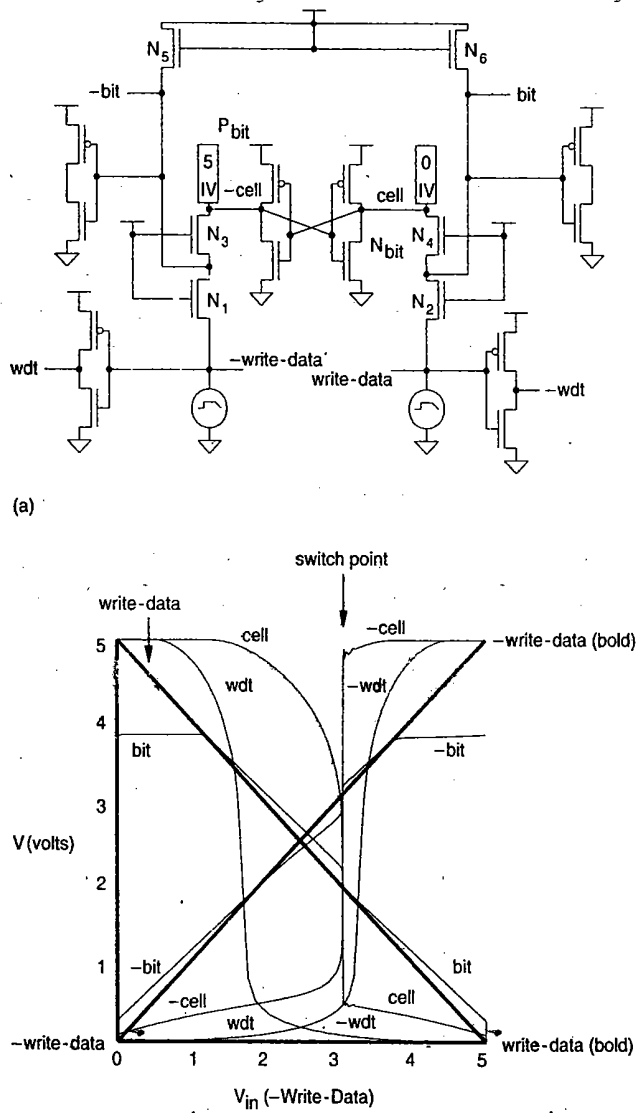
$N_5$
$N_6$
-bit
bit
$P_{bit}$
5 IV
-cell
cell
0 IV
$N_3$
$N_{bit}$
$N_4$
$N_1$
$N_2$
wdt
-write-data
write-data
-wdt

(a)

switch point
write-data
cell
-cell
-write-data (bold)
wdt
-wdt
bit
-bit
V (volts)
-bit
bit
-cell
cell
wdt
-wdt
-write-data
write-data (bold)
5
4
3
2
1
0
0
1
2
3
4
5
$V_{in}$ (-Write-Data)